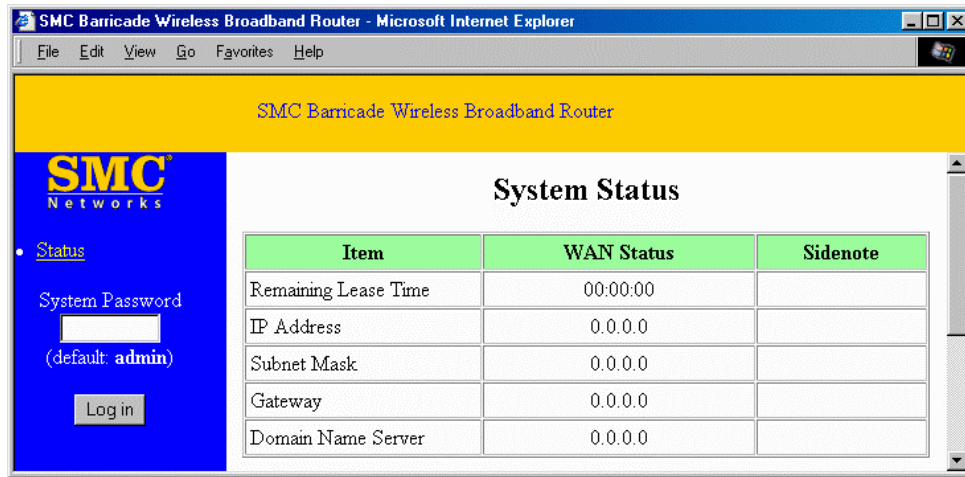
SMC Barricade Wireless Broadband Router - Microsoft Internet Explorer

File Edit View Go Favorites Help

SMC Barricade Wireless Broadband Router

SMC
Networks

Status

System Password

(default: admin)

Log in

System Status

| Item | WAN Status | Sidenote |
|---|---|---|
| Remaining Lease Time | 00:00:00 | |
| IP Address | 0.0.0.0 | |
| Subnet Mask | 0.0.0.0 | |
| Gateway | 0.0.0.0 | |
| Domain Name Server | 0.0.0.0 | |